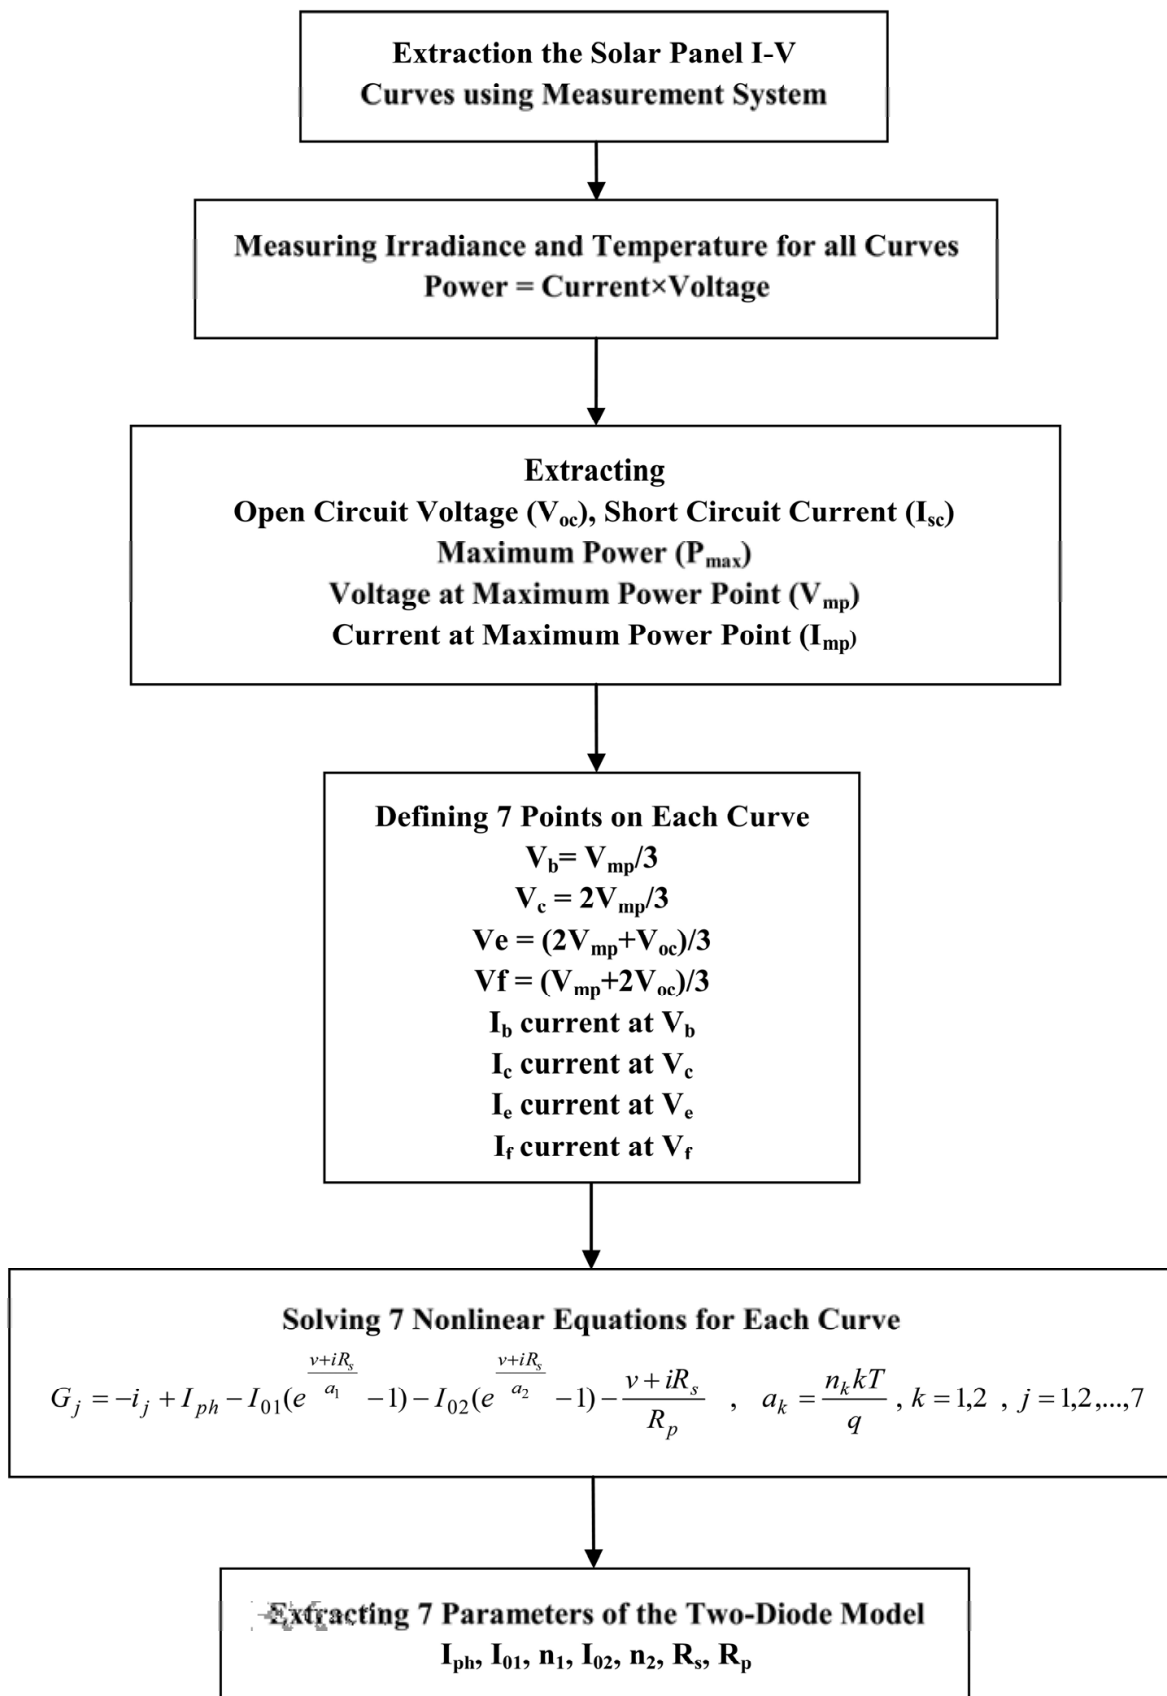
Extraction the Solar Panel I-V Curves using Measurement System

Measuring Irradiance and Temperature for all Curves
Power = Current×Voltage

Extracting
Open Circuit Voltage ($V_{oc}$), Short Circuit Current ($I_{sc}$)
Maximum Power ($P_{max}$)
Voltage at Maximum Power Point ($V_{mp}$)
Current at Maximum Power Point ($I_{mp}$)

Defining 7 Points on Each Curve
$V_b= V_{mp}/3$
$V_c = 2V_{mp}/3$
$Ve = (2V_{mp}+V_{oc})/3$
$Vf = (V_{mp}+2V_{oc})/3$
$I_b$ current at $V_b$
$I_c$ current at $V_c$
$I_e$ current at $V_e$
$I_f$ current at $V_f$

Solving 7 Nonlinear Equations for Each Curve
$G_j = -i_j + I_{ph} - I_{01}(e^{\frac{v+iR_s}{a_1}} - 1) - I_{02}(e^{\frac{v+iR_s}{a_2}} - 1) - \frac{v+iR_s}{R_p}$ , $a_k = \frac{n_k kT}{q}$ , $k = 1,2$ , $j = 1,2,...,7$

Extracting 7 Parameters of the Two-Diode Model
$I_{ph}$, $I_{01}$, $n_1$, $I_{02}$, $n_2$, $R_s$, $R_p$